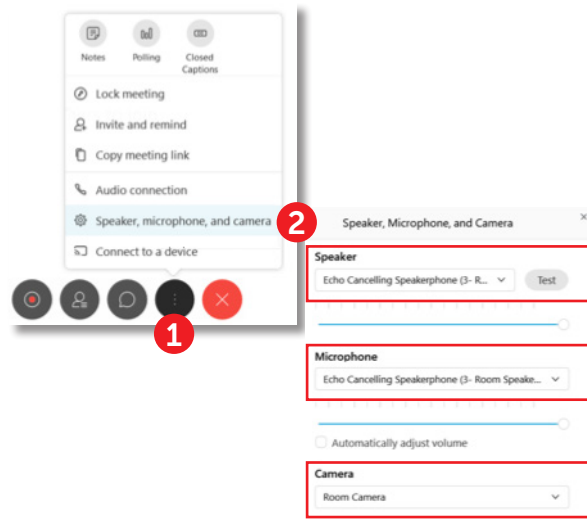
Notes Polling Closed Captions

Lock meeting

Invite and remind

Copy meeting link

Audio connection

Speaker, microphone, and camera

Connect to a device

1

2

Speaker, Microphone, and Camera

×

Speaker

Echo Cancelling Speakerphone (3- R...

Test

Microphone

Echo Cancelling Speakerphone (3- Room Speake...

Automatically adjust volume

Camera

Room Camera